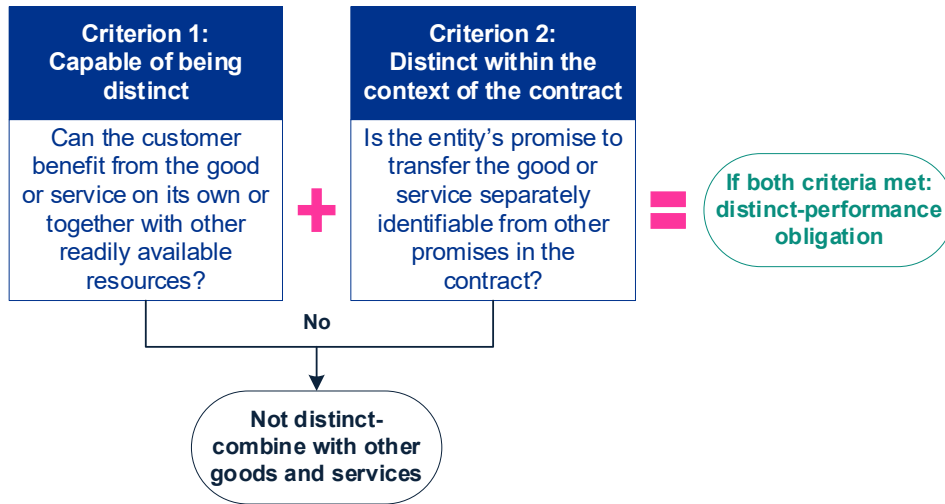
Criterion 1: Capable of being distinct

Can the customer benefit from the good or service on its own or together with other readily available resources?

+

Criterion 2: Distinct within the context of the contract

Is the entity’s promise to transfer the good or service separately identifiable from other promises in the contract?

=

If both criteria met: distinct-performance obligation

No

Not distinct-combine with other goods and services